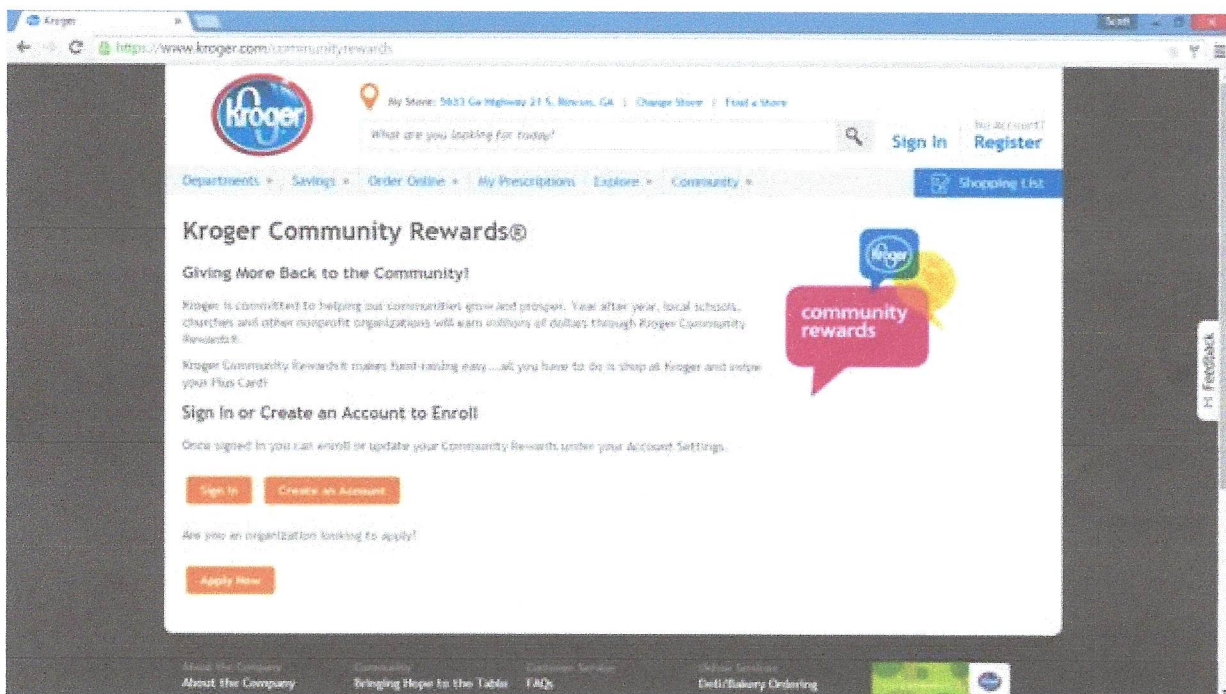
Kroger

Scott

https://www.kroger.com/communityrewards

Kroger

My Store: 5633 Ga Highway 21 S, Rincon, GA | Change Store | Find a Store

What are you looking for today?

Sign In

No Account? Register

Departments ▾ Savings ▾ Order Online ▾ My Prescriptions Explore ▾ Community ▾

Shopping List

Kroger Community Rewards®

Giving More Back to the Community!

Kroger is committed to helping our communities grow and prosper. Year after year, local schools, churches and other nonprofit organizations will earn millions of dollars through Kroger Community Rewards®.

Kroger Community Rewards® makes fund-raising easy ...all you have to do is shop at Kroger and swipe your Plus Card!

Sign In or Create an Account to Enroll

Once signed in you can enroll or update your Community Rewards under your Account Settings.

Sign In Create an Account

Are you an organization looking to apply?

Apply Now

Kroger community rewards

Feedback

About the Company Community Customer Service Online Services
About the Company Bringing Hope to the Table FAQs Deli/Bakery Ordering